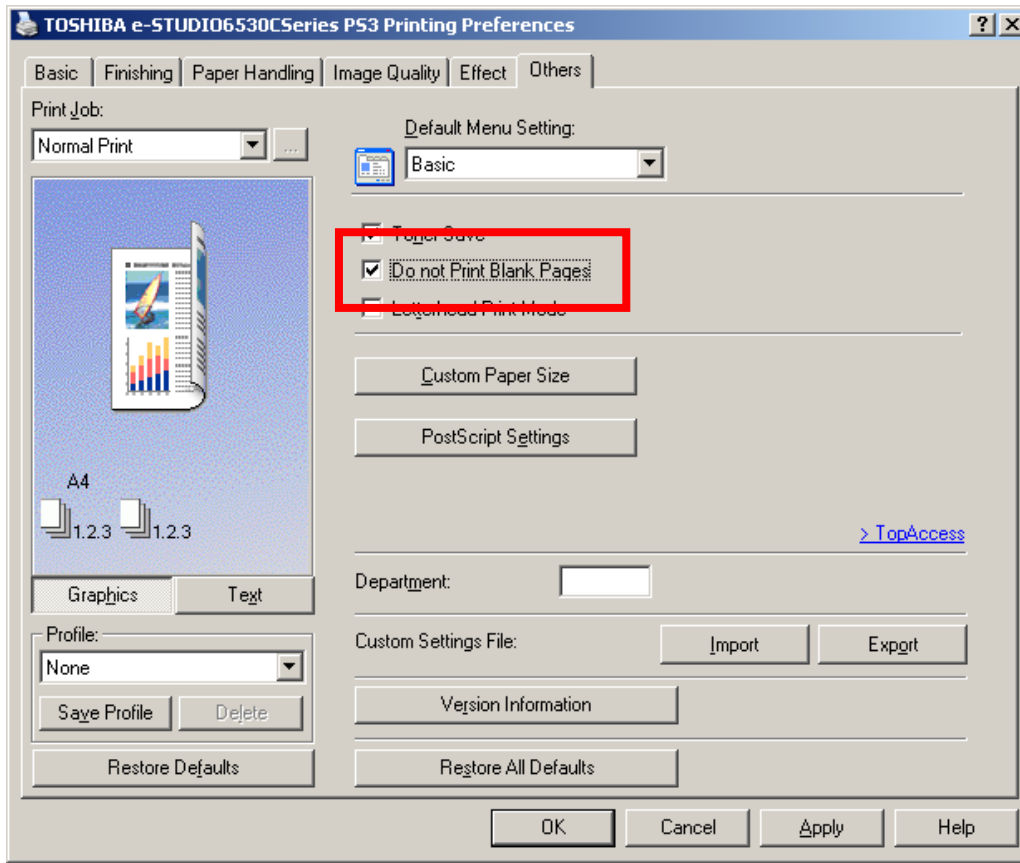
TOSHIBA e-STUDIO6530CSeries PS3 Printing Preferences

?
X

Basic
Finishing
Paper Handling
Image Quality
Effect
Others

Print Job:
Normal Print
...

A4
1.2.3
1.2.3

Graphics
Text

Profile:
None
Save Profile
Delete

Restore Defaults

Default Menu Setting:
Basic

Toner Save
Do not Print Blank Pages
Letterhead Print Mode

Custom Paper Size

PostScript Settings

> TopAccess

Department:

Custom Settings File:
Import
Export

Version Information

Restore All Defaults

OK
Cancel
Apply
Help